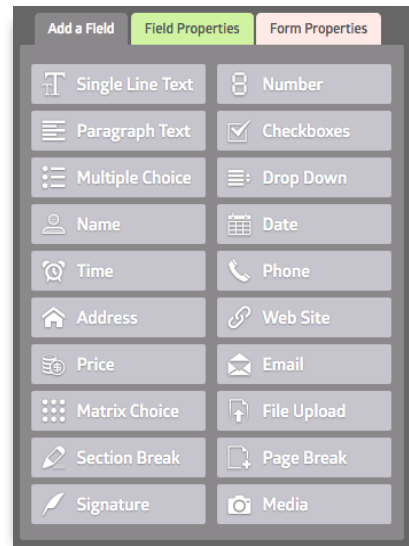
Add a Field
Field Properties
Form Properties

Single Line Text
Number
Paragraph Text
Checkboxes
Multiple Choice
Drop Down
Name
Date
Time
Phone
Address
Web Site
Price
Email
Matrix Choice
File Upload
Section Break
Page Break
Signature
Media